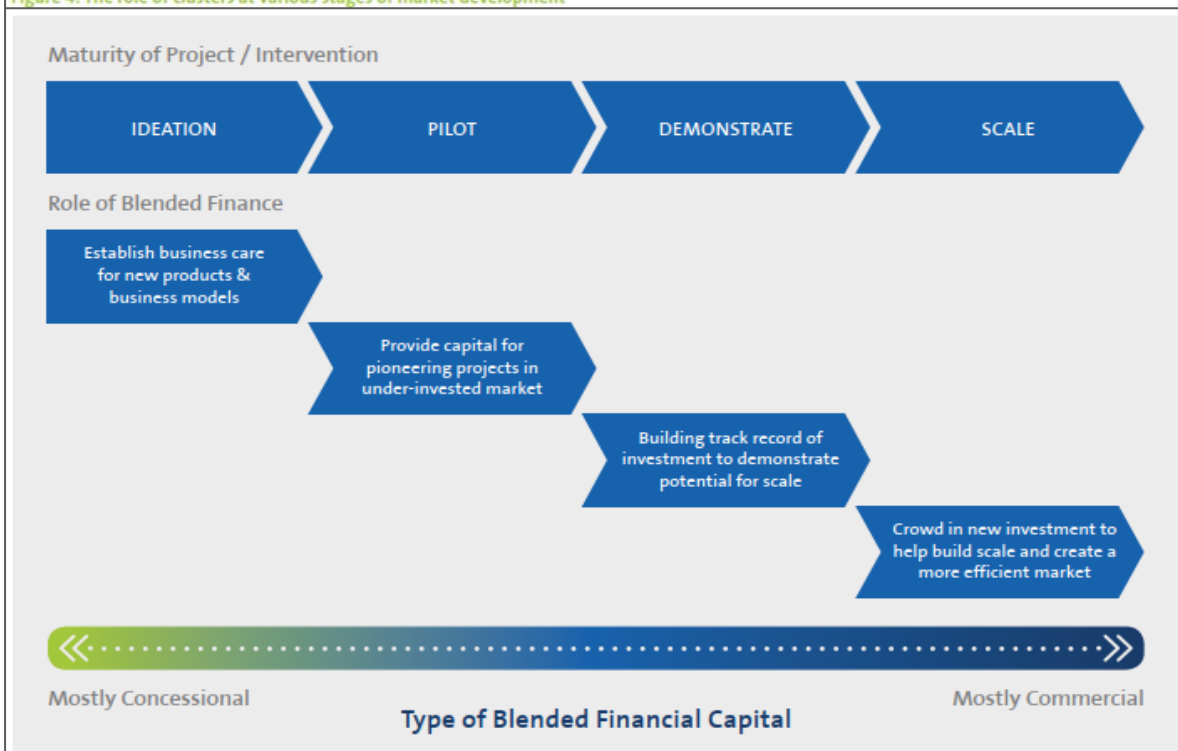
Figure 4: The role of clusters at various stages of market development

Maturity of Project / Intervention

IDEATION

PILOT

DEMONSTRATE

SCALE

Role of Blended Finance

Establish business care for new products & business models

Provide capital for pioneering projects in under-invested market

Building track record of investment to demonstrate potential for scale

Crowd in new investment to help build scale and create a more efficient market

Mostly Concessional

Mostly Commercial

Type of Blended Financial Capital